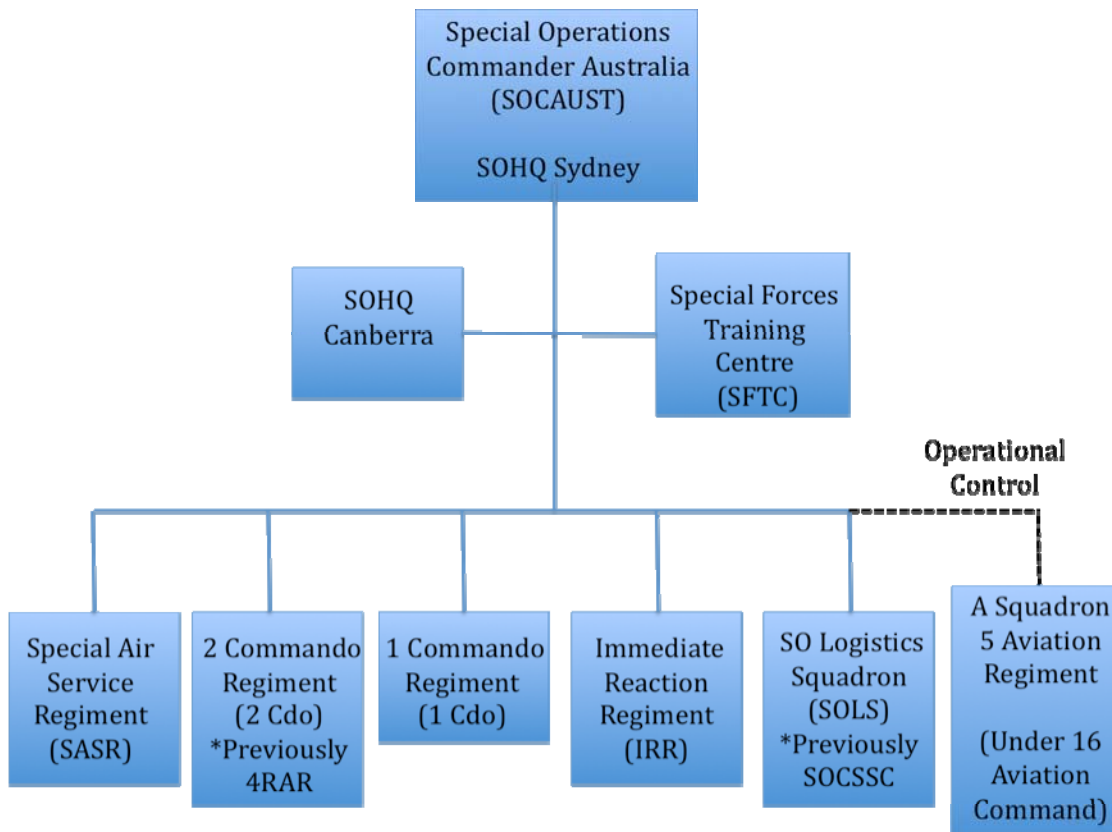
Special Operations Commander Australia (SOCAUST)

SOHQ Sydney

SOHQ Canberra

Special Forces Training Centre (SFTC)

Operational Control

Special Air Service Regiment (SASR)

2 Commando Regiment (2 Cdo) *Previously 4RAR

1 Commando Regiment (1 Cdo)

Immediate Reaction Regiment (IRR)

SO Logistics Squadron (SOLS) *Previously SOCSSC

A Squadron 5 Aviation Regiment

(Under 16 Aviation Command)